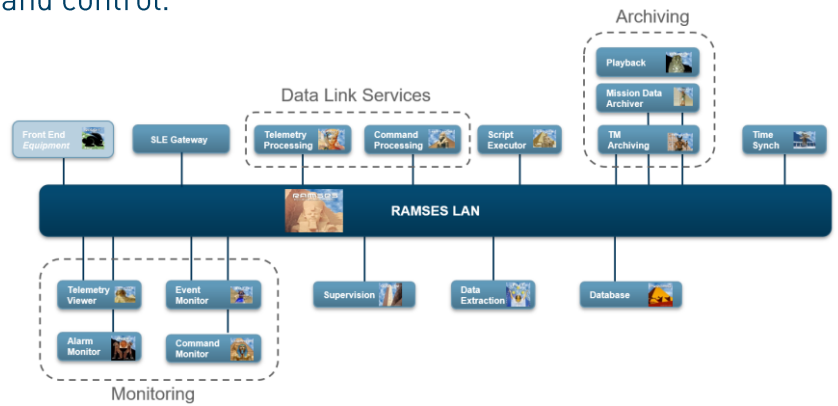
and control.

Archiving

Playback

Mission Data Archiver

Data Link Services

Front End Equipment

SLE Gateway

Telemetry Processing

Command Processing

Script Executor

TM Archiving

Time Synch

RAMSES LAN

Telemetry Viewer

Event Monitor

Alarm Monitor

Command Monitor

Supervision

Data Extraction

Database

Monitoring